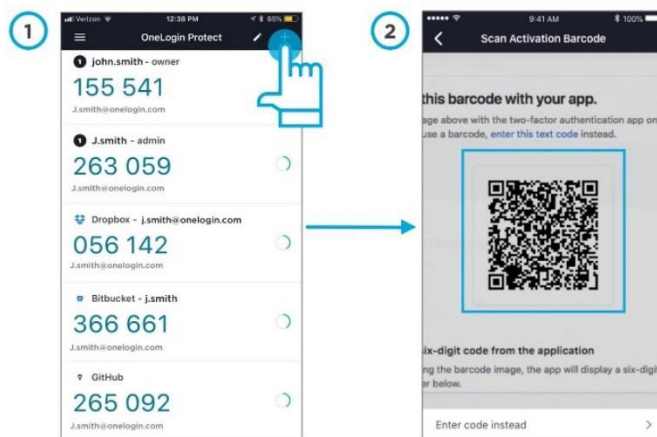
1

Verizon 12:38 PM 65%

OneLogin Protect

john.smith - owner
155 541
J.smith@onelogin.com

J.smith - admin
263 059
J.smith@onelogin.com

Dropbox - j.smith@onelogin.com
056 142
J.smith@onelogin.com

Bitbucket - j.smith
366 661
J.smith@onelogin.com

GitHub
265 092
J.smith@onelogin.com

2

9:41 AM 100%

Scan Activation Barcode

this barcode with your app.
age above with the two-factor authentication app on
use a barcode, enter this text code instead.

six-digit code from the application
ng the barcode image, the app will display a six-digit
r below.

Enter code instead